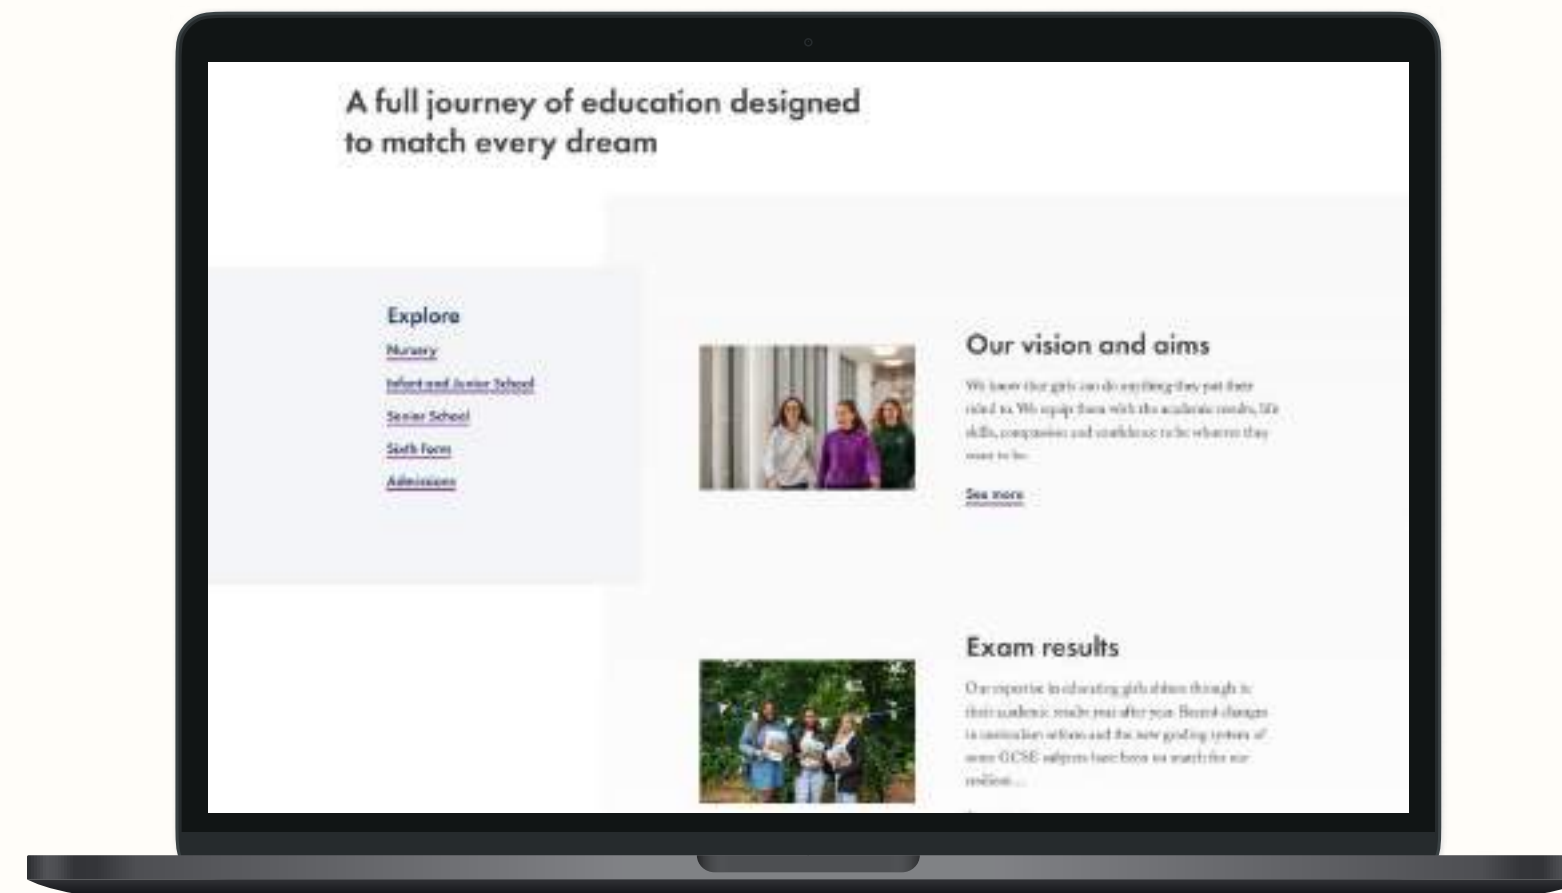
A full journey of education designed to match every dream

Explore

Nursery

Infant and Junior School

Senior School

Sixth Form

Admissions

Our vision and aims

We know that girls can do anything they put their mind to. We equip them with the academic results, life skills, compassion and confidence to be whoever they want to be...

See more

Exam results

Our expertise in educating girls shines through in their academic results year after year. Recent changes in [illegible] and the new grading system of some GCSE subjects have been no match for our students...